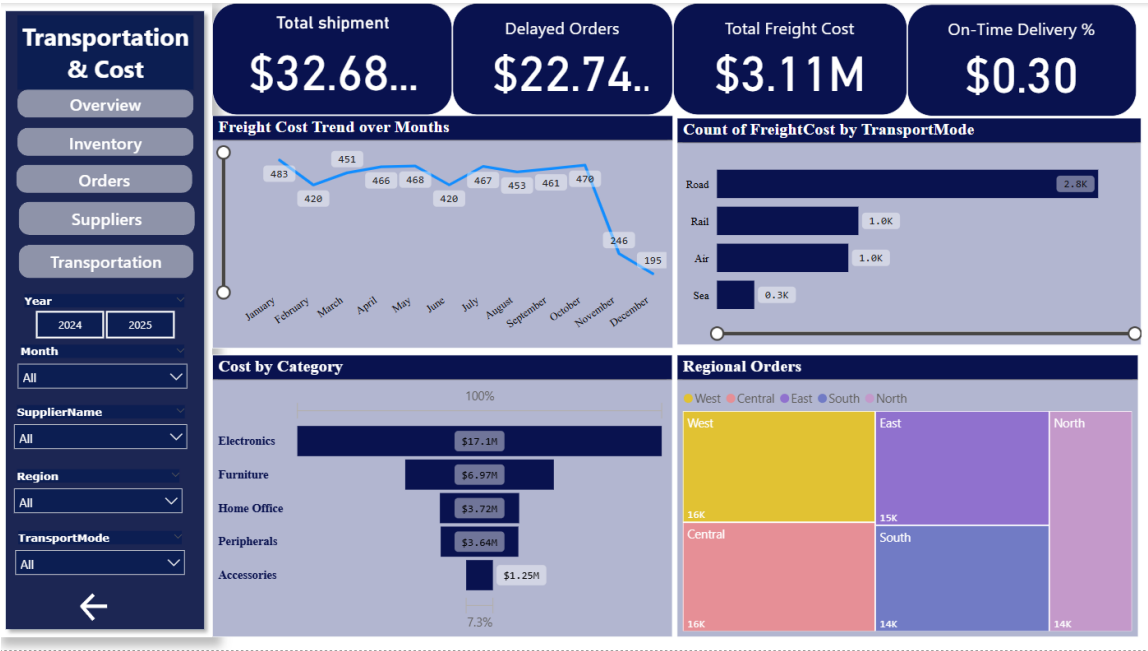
Transportation & Cost

Overview

Inventory

Orders

Suppliers

Transportation

Year

2024

2025

Month

All

SupplierName

All

Region

All

TransportMode

All

Total shipment

$32.68...

Delayed Orders

$22.74..

Total Freight Cost

$3.11M

On-Time Delivery %

$0.30

Freight Cost Trend over Months

483
420
451
466
468
420
467
453
461
470
246
195

January
February
March
April
May
June
July
August
September
October
November
December

Count of FreightCost by TransportMode

| Mode | Count |
|---|---|
| Road | 2.8K |
| Rail | 1.0K |
| Air | 1.0K |
| Sea | 0.3K |

Cost by Category

100%

| Category | Cost |
|---|---|
| Electronics | $17.1M |
| Furniture | $6.97M |
| Home Office | $3.72M |
| Peripherals | $3.64M |
| Accessories | $1.25M |

7.3%

Regional Orders

West Central East South North

West
16K

East
15K

North
14K

Central
16K

South
14K